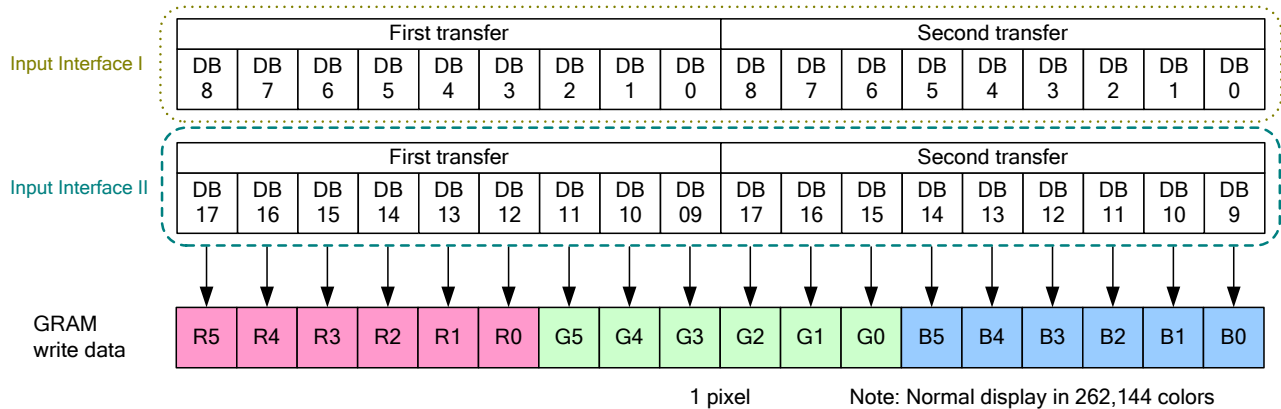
Input Interface I

| First transfer | | | | | | | | | Second transfer | | | | | | | | |
|---|---|---|---|---|---|---|---|---|---|---|---|---|---|---|---|---|---|
| DB 8 | DB 7 | DB 6 | DB 5 | DB 4 | DB 3 | DB 2 | DB 1 | DB 0 | DB 8 | DB 7 | DB 6 | DB 5 | DB 4 | DB 3 | DB 2 | DB 1 | DB 0 |

Input Interface II

| First transfer | | | | | | | | | Second transfer | | | | | | | | |
|---|---|---|---|---|---|---|---|---|---|---|---|---|---|---|---|---|---|
| DB 17 | DB 16 | DB 15 | DB 14 | DB 13 | DB 12 | DB 11 | DB 10 | DB 09 | DB 17 | DB 16 | DB 15 | DB 14 | DB 13 | DB 12 | DB 11 | DB 10 | DB 9 |

GRAM write data

| R5 | R4 | R3 | R2 | R1 | R0 | G5 | G4 | G3 | G2 | G1 | G0 | B5 | B4 | B3 | B2 | B1 | B0 |
|---|---|---|---|---|---|---|---|---|---|---|---|---|---|---|---|---|---|

1 pixel

Note: Normal display in 262,144 colors